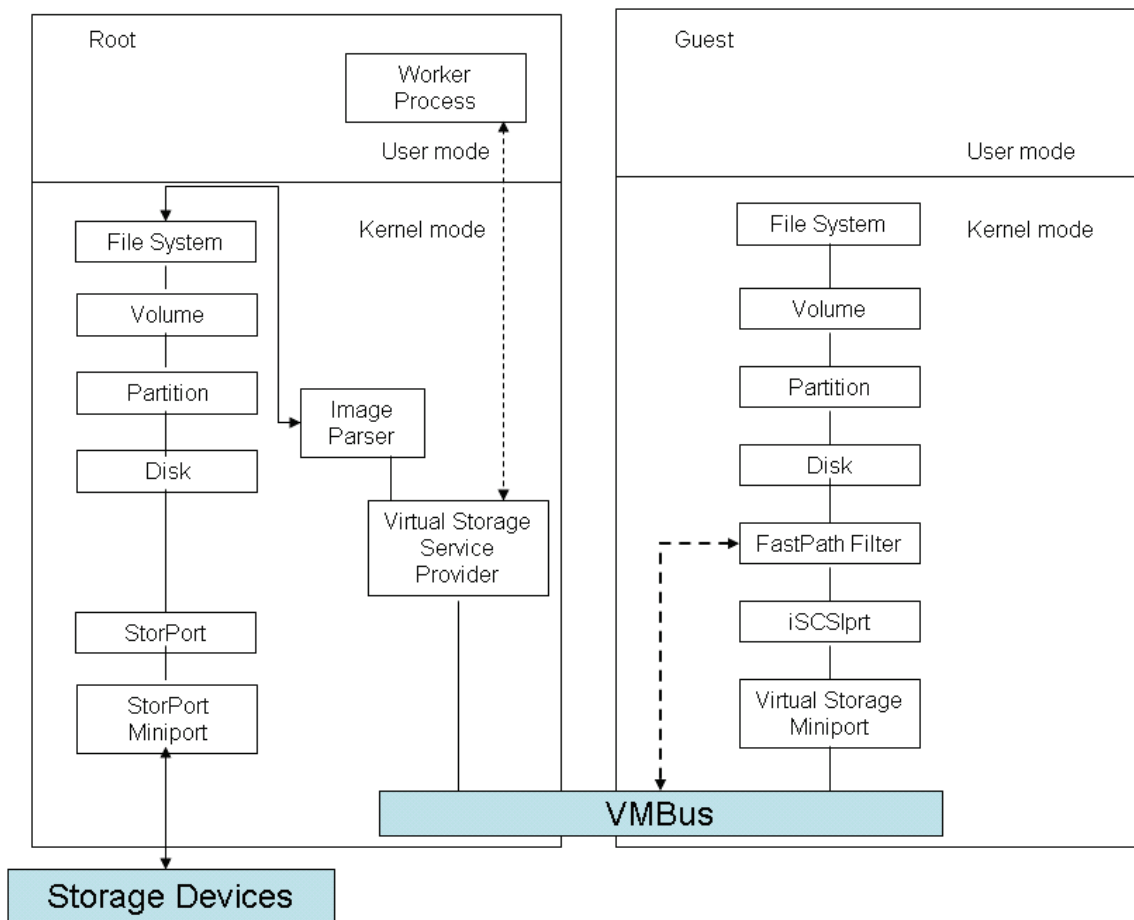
Root

Worker Process

User mode

Kernel mode

File System

Volume

Partition

Disk

Image Parser

Virtual Storage Service Provider

StorPort

StorPort Miniport

Guest

User mode

Kernel mode

File System

Volume

Partition

Disk

FastPath Filter

iSCSIprt

Virtual Storage Miniport

VMBus

Storage Devices